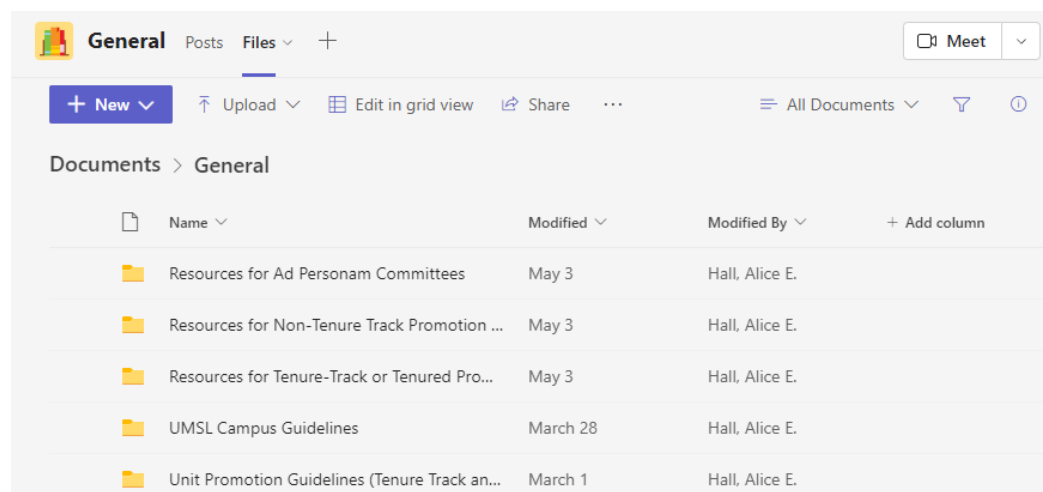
General Posts Files

Meet

New Upload Edit in grid view Share ··· All Documents

Documents > General

| Name | Modified | Modified By | + Add column |
|---|---|---|---|
| Resources for Ad Personam Committees | May 3 | Hall, Alice E. | |
| Resources for Non-Tenure Track Promotion ... | May 3 | Hall, Alice E. | |
| Resources for Tenure-Track or Tenured Pro... | May 3 | Hall, Alice E. | |
| UMSL Campus Guidelines | March 28 | Hall, Alice E. | |
| Unit Promotion Guidelines (Tenure Track an... | March 1 | Hall, Alice E. | |